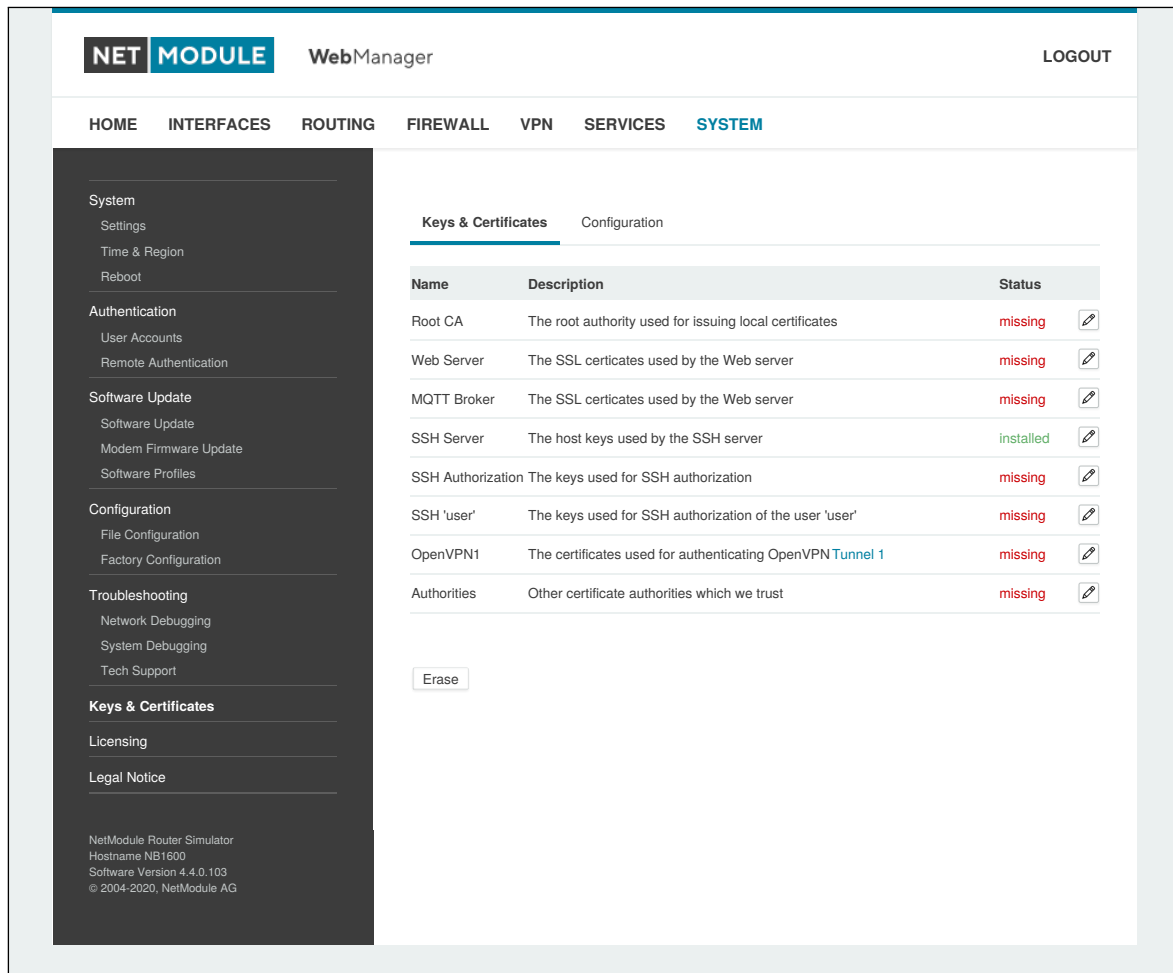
NET MODULE WebManager

LOGOUT

HOME INTERFACES ROUTING FIREWALL VPN SERVICES SYSTEM

System
Settings
Time & Region
Reboot
Authentication
User Accounts
Remote Authentication
Software Update
Software Update
Modem Firmware Update
Software Profiles
Configuration
File Configuration
Factory Configuration
Troubleshooting
Network Debugging
System Debugging
Tech Support
Keys & Certificates
Licensing
Legal Notice

NetModule Router Simulator
Hostname NB1600
Software Version 4.4.0.103
© 2004-2020, NetModule AG

Keys & Certificates Configuration

| Name | Description | Status |
|---|---|---|
| Root CA | The root authority used for issuing local certificates | missing |
| Web Server | The SSL certicates used by the Web server | missing |
| MQTT Broker | The SSL certicates used by the Web server | missing |
| SSH Server | The host keys used by the SSH server | installed |
| SSH Authorization | The keys used for SSH authorization | missing |
| SSH 'user' | The keys used for SSH authorization of the user 'user' | missing |
| OpenVPN1 | The certificates used for authenticating OpenVPN Tunnel 1 | missing |
| Authorities | Other certificate authorities which we trust | missing |

Erase